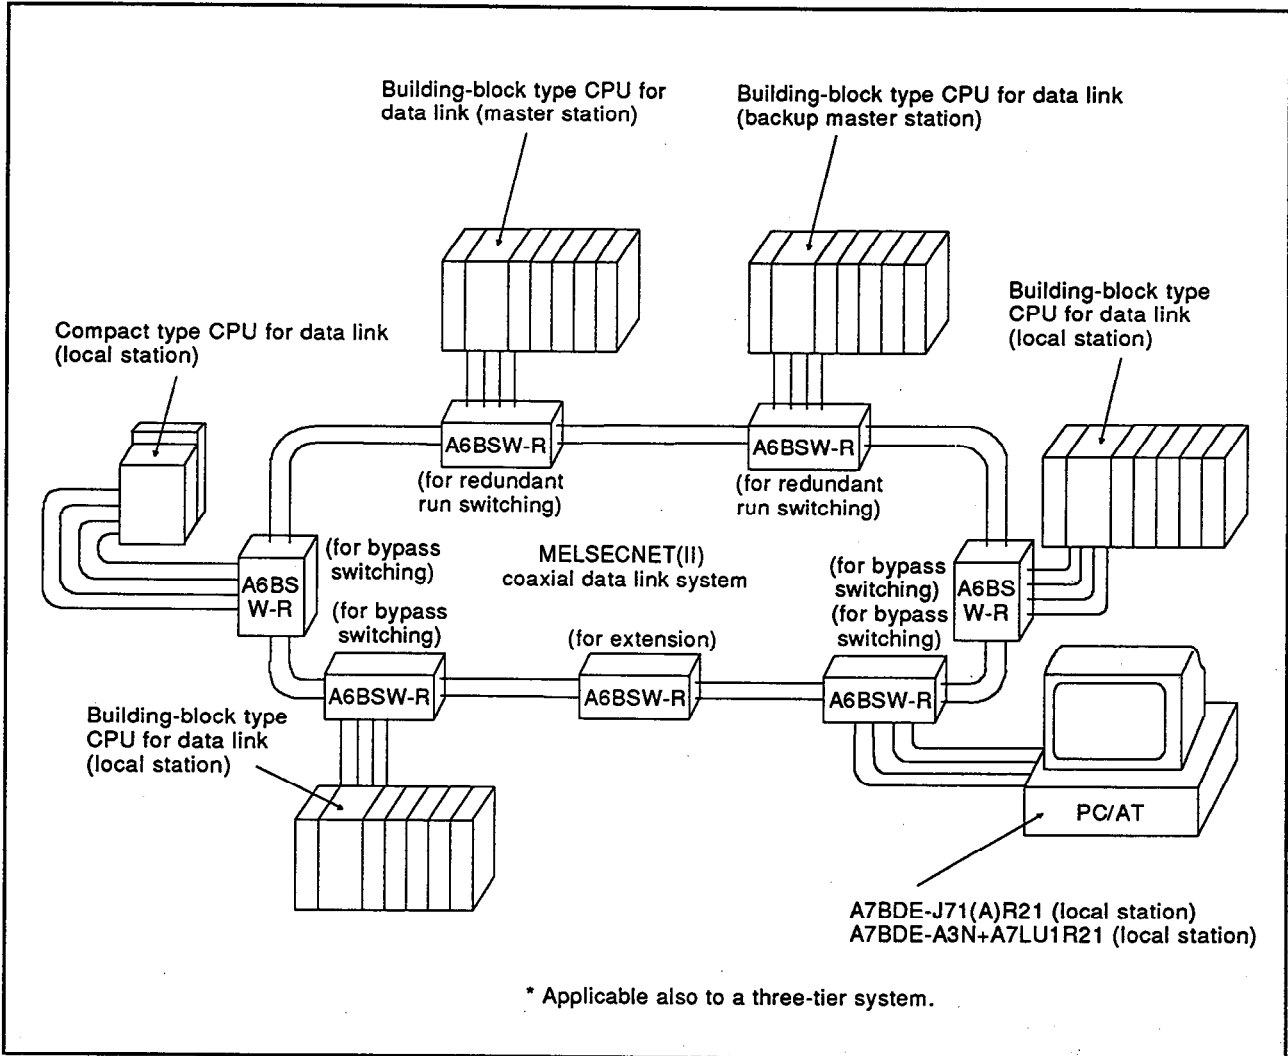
Building-block type CPU for data link (master station)

Building-block type CPU for data link (backup master station)

Compact type CPU for data link (local station)

Building-block type CPU for data link (local station)

A6BSW-R
(for redundant run switching)

A6BSW-R
(for redundant run switching)

A6BS W-R
(for bypass switching)

MELSECNET(II) coaxial data link system

(for bypass switching)
A6BS W-R

(for bypass switching)

(for bypass switching)

(for extension)

A6BSW-R

A6BSW-R

A6BSW-R

Building-block type CPU for data link (local station)

PC/AT

A7BDE-J71(A)R21 (local station)
A7BDE-A3N+A7LU1R21 (local station)

* Applicable also to a three-tier system.